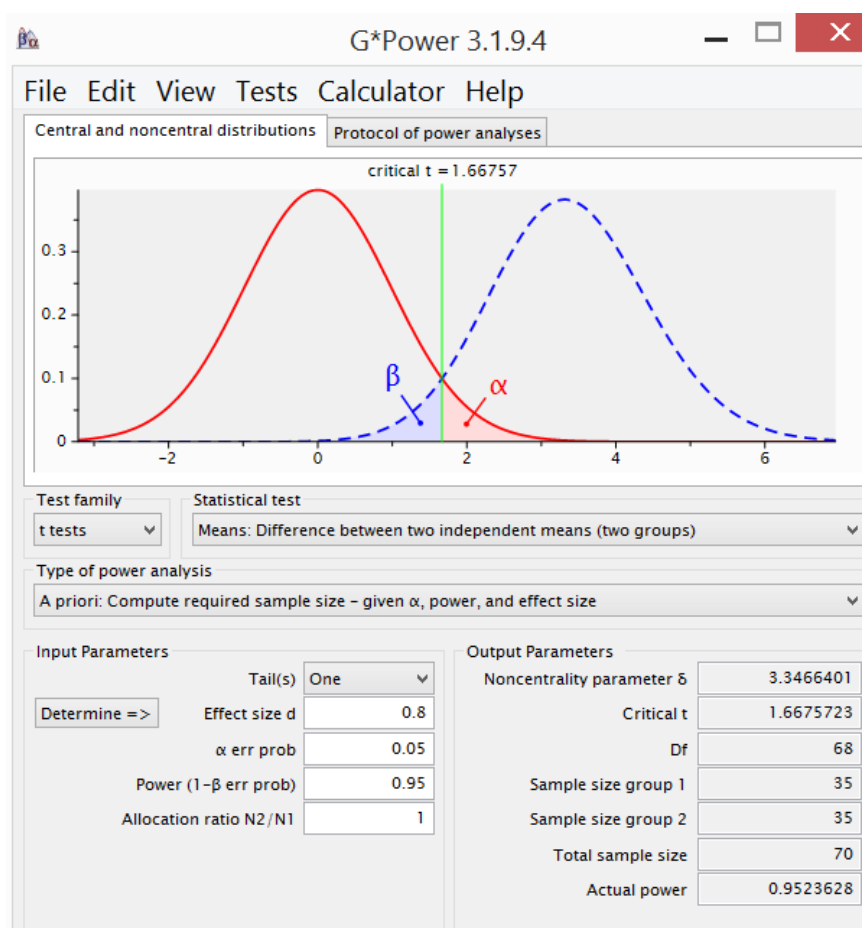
βα G*Power 3.1.9.4

File Edit View Tests Calculator Help

Central and noncentral distributions | Protocol of power analyses

critical t = 1.66757

0.3
0.2
0.1
0
−2 0 2 4 6

β α

Test family
t tests

Statistical test
Means: Difference between two independent means (two groups)

Type of power analysis
A priori: Compute required sample size – given α, power, and effect size

Input Parameters

| | |
|---|---|
| Tail(s) | One |
| Effect size d | 0.8 |
| α err prob | 0.05 |
| Power (1−β err prob) | 0.95 |
| Allocation ratio N2/N1 | 1 |

Determine =>

Output Parameters

| | |
|---|---|
| Noncentrality parameter δ | 3.3466401 |
| Critical t | 1.6675723 |
| Df | 68 |
| Sample size group 1 | 35 |
| Sample size group 2 | 35 |
| Total sample size | 70 |
| Actual power | 0.9523628 |